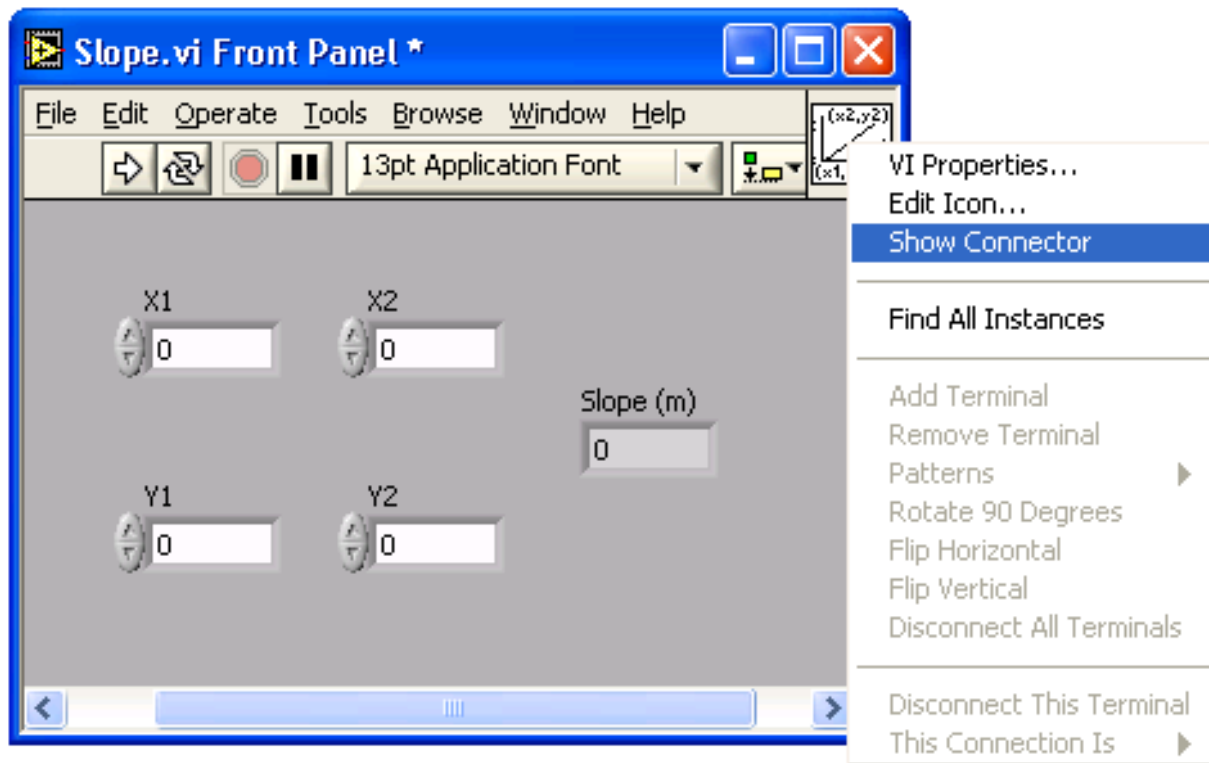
Slope.vi Front Panel *

File Edit Operate Tools Browse Window Help

13pt Application Font

(x2,y2)
(x1,

VI Properties...
Edit Icon...
Show Connector

Find All Instances

Add Terminal
Remove Terminal
Patterns
Rotate 90 Degrees
Flip Horizontal
Flip Vertical
Disconnect All Terminals

Disconnect This Terminal
This Connection Is

X1
0
X2
0
Slope (m)
0
Y1
0
Y2
0